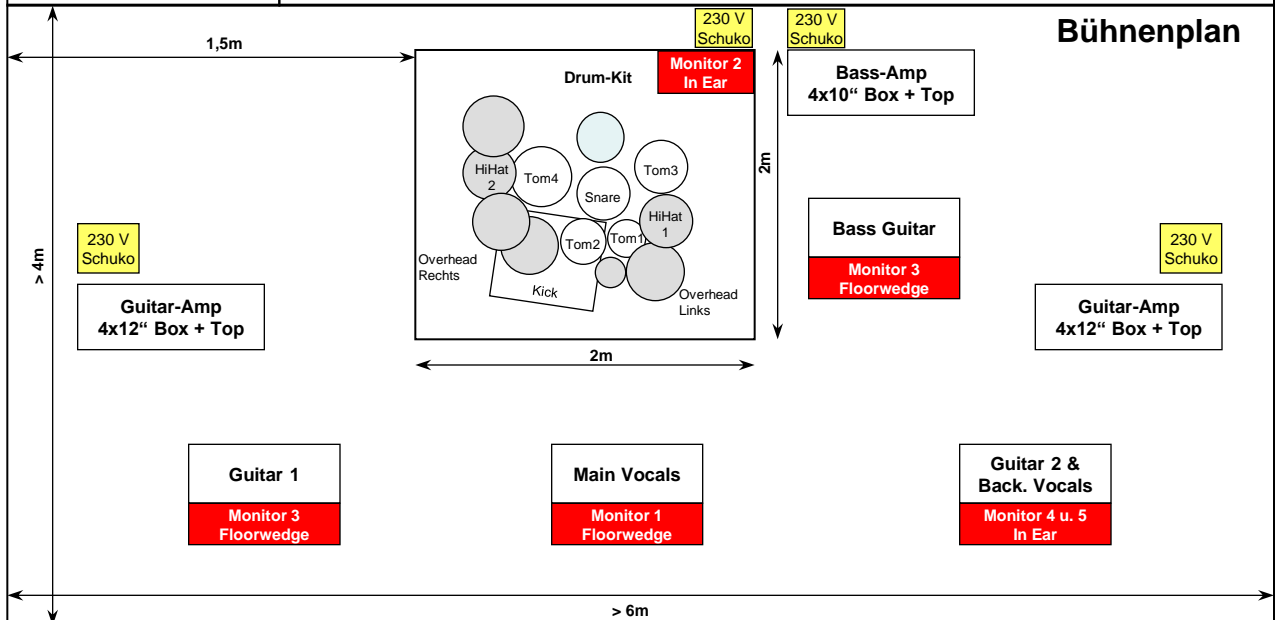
Bühnenplan

1,5m

230 V
Schuko

230 V
Schuko

Drum-Kit

Monitor 2
In Ear

Bass-Amp
4x10“ Box + Top

HiHat
2

Tom4

Snare

Tom3

2m

HiHat
1

Tom2

Tom1

Overhead
Rechts

Kick

Overhead
Links

Bass Guitar

Monitor 3
Floorwedge

230 V
Schuko

230 V
Schuko

> 4m

Guitar-Amp
4x12“ Box + Top

Guitar-Amp
4x12“ Box + Top

2m

Guitar 1

Monitor 3
Floorwedge

Main Vocals

Monitor 1
Floorwedge

Guitar 2 &
Back. Vocals

Monitor 4 u. 5
In Ear

> 6m